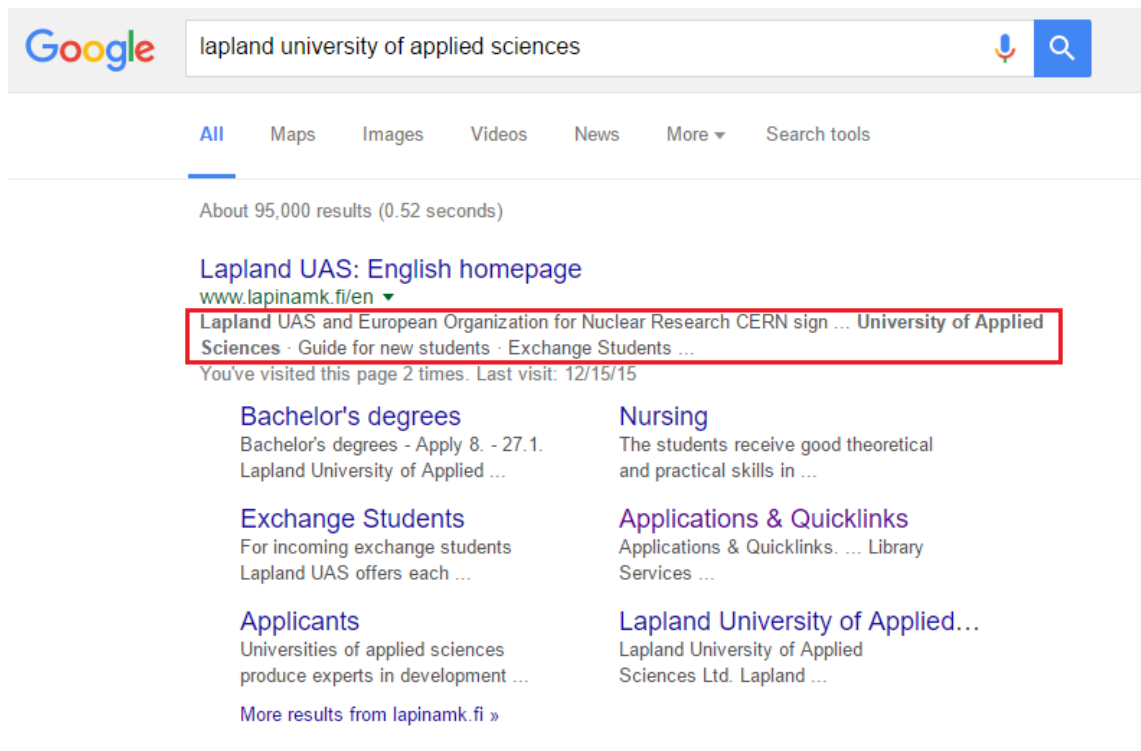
Google

lapland university of applied sciences

All Maps Images Videos News More Search tools

About 95,000 results (0.52 seconds)

Lapland UAS: English homepage
www.lapinamk.fi/en
Lapland UAS and European Organization for Nuclear Research CERN sign ... University of Applied Sciences · Guide for new students · Exchange Students ...
You've visited this page 2 times. Last visit: 12/15/15

Bachelor's degrees
Bachelor's degrees - Apply 8. - 27.1. Lapland University of Applied ...

Nursing
The students receive good theoretical and practical skills in ...

Exchange Students
For incoming exchange students Lapland UAS offers each ...

Applications & Quicklinks
Applications & Quicklinks. ... Library Services ...

Applicants
Universities of applied sciences produce experts in development ...

Lapland University of Applied...
Lapland University of Applied Sciences Ltd. Lapland ...

More results from lapinamk.fi »